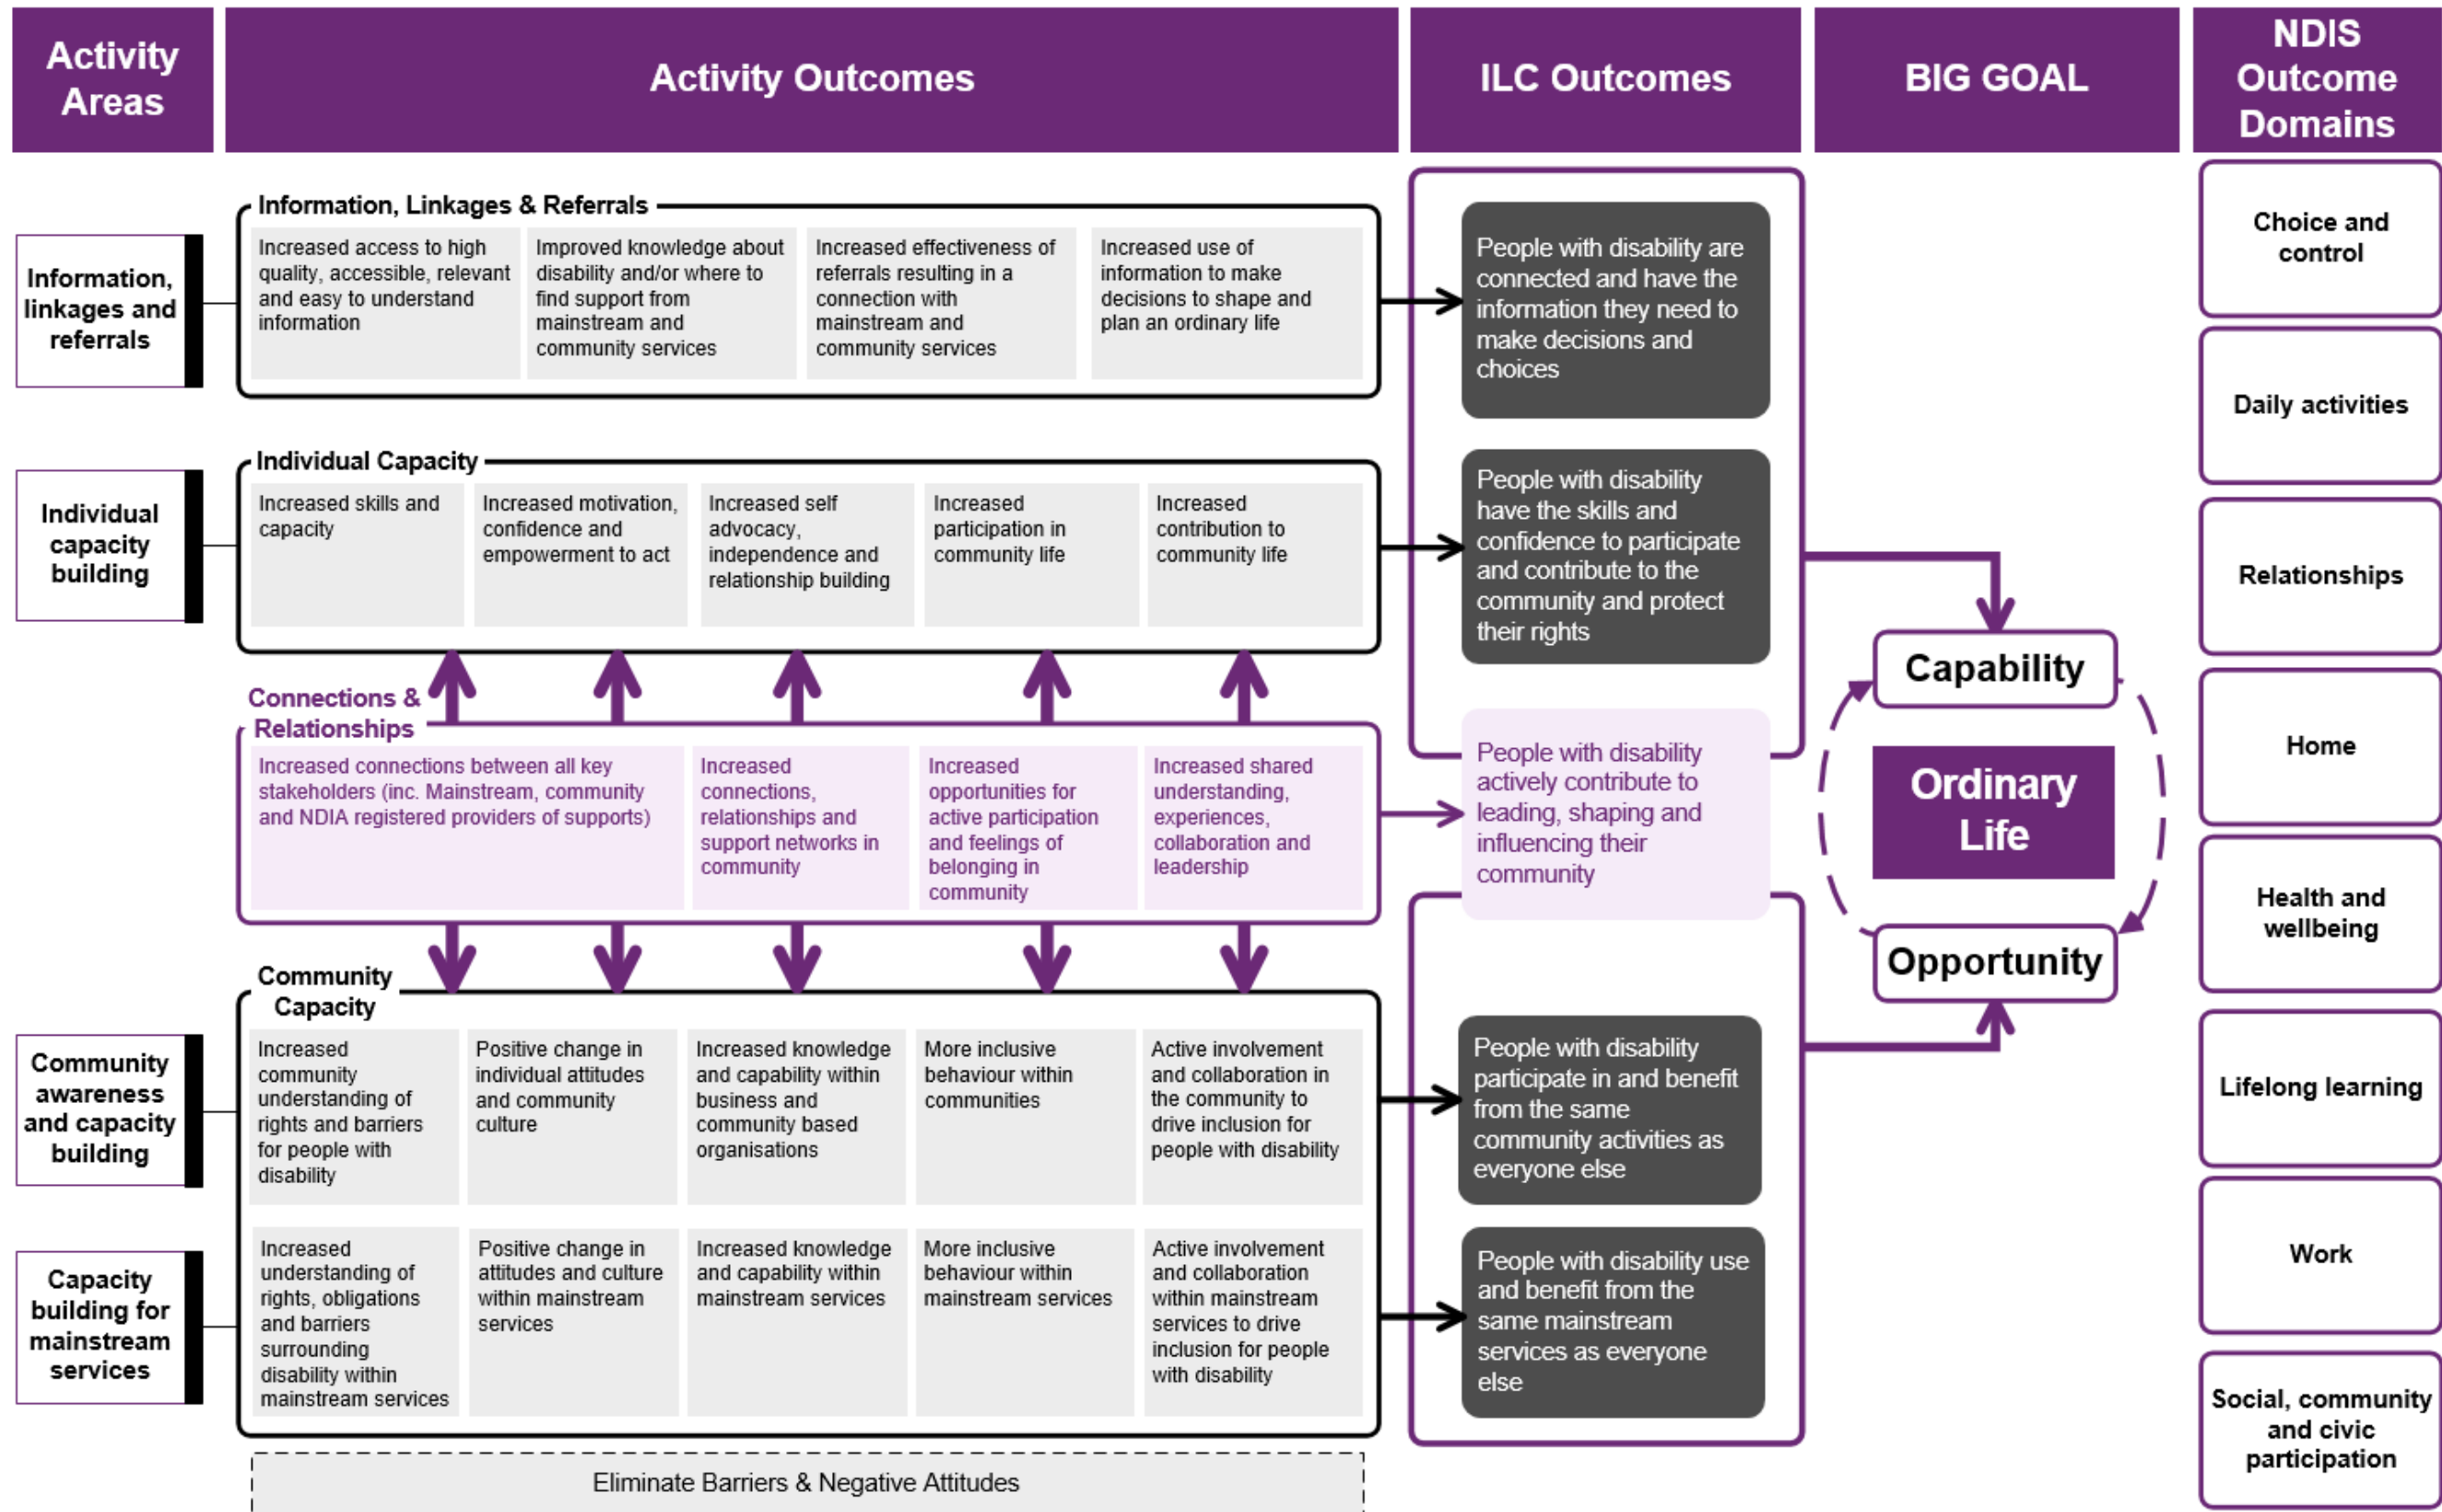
Activity Areas

Activity Outcomes

ILC Outcomes

BIG GOAL

NDIS Outcome Domains

Information, linkages and referrals

Information, Linkages & Referrals

Increased access to high quality, accessible, relevant and easy to understand information

Improved knowledge about disability and/or where to find support from mainstream and community services

Increased effectiveness of referrals resulting in a connection with mainstream and community services

Increased use of information to make decisions to shape and plan an ordinary life

People with disability are connected and have the information they need to make decisions and choices

Individual capacity building

Individual Capacity

Increased skills and capacity

Increased motivation, confidence and empowerment to act

Increased self advocacy, independence and relationship building

Increased participation in community life

Increased contribution to community life

People with disability have the skills and confidence to participate and contribute to the community and protect their rights

Connections & Relationships

Increased connections between all key stakeholders (inc. Mainstream, community and NDIA registered providers of supports)

Increased connections, relationships and support networks in community

Increased opportunities for active participation and feelings of belonging in community

Increased shared understanding, experiences, collaboration and leadership

People with disability actively contribute to leading, shaping and influencing their community

Capability

Ordinary Life

Opportunity

Community Capacity

Community awareness and capacity building

Increased community understanding of rights and barriers for people with disability

Positive change in individual attitudes and community culture

Increased knowledge and capability within business and community based organisations

More inclusive behaviour within communities

Active involvement and collaboration in the community to drive inclusion for people with disability

People with disability participate in and benefit from the same community activities as everyone else

Capacity building for mainstream services

Increased understanding of rights, obligations and barriers surrounding disability within mainstream services

Positive change in attitudes and culture within mainstream services

Increased knowledge and capability within mainstream services

More inclusive behaviour within mainstream services

Active involvement and collaboration within mainstream services to drive inclusion for people with disability

People with disability use and benefit from the same mainstream services as everyone else

Eliminate Barriers & Negative Attitudes

Choice and control

Daily activities

Relationships

Home

Health and wellbeing

Lifelong learning

Work

Social, community and civic participation